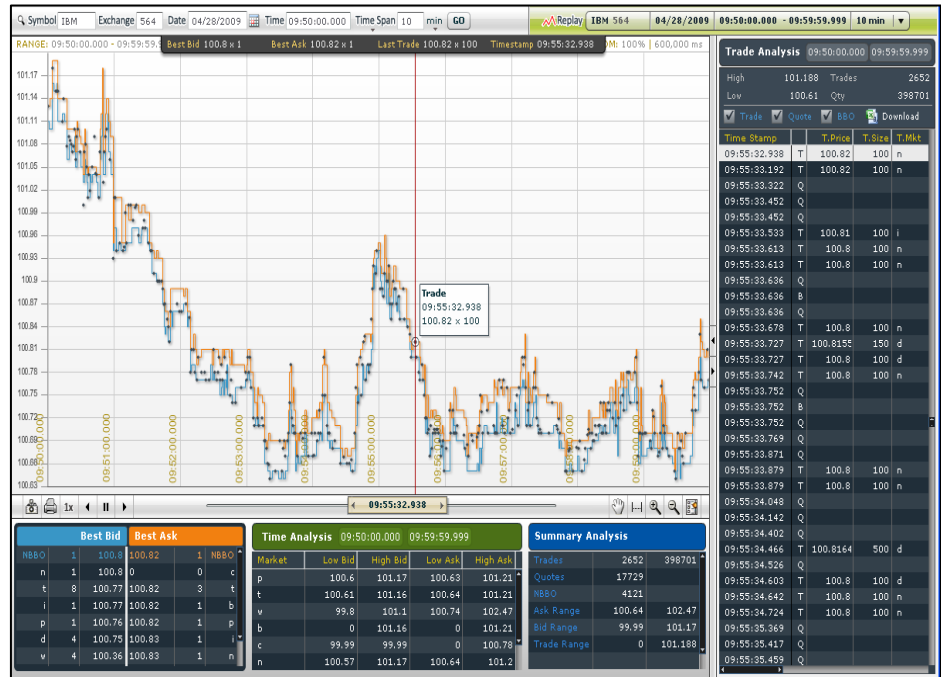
Symbol IBM Exchange 564 Date 04/28/2009 Time 09:50:00.000 Time Span 10 min GO

Replay IBM 564 04/28/2009 09:50:00.000 - 09:59:59.999 10 min

RANGE: 09:50:00.000 - 09:59:5 Best Bid 100.8 x 1 Best Ask 100.82 x 1 Last Trade 100.82 x 100 Timestamp 09:55:32.938 M: 100% | 600,000 ms

101.17
101.14
101.11
101.08
101.05
101.02
100.99
100.96
100.93
100.9
100.87
100.84
100.81
100.78
100.75
100.72
100.69
100.66
100.63

09:51:00.000
09:52:00.000
09:53:00.000
09:54
09:55:00.000
09:56
09:57:00
09:58:00.000
09:59:00.000

Trade
09:55:32.938
100.82 x 100

1x

09:55:32.938

Trade Analysis 09:50:00.000 09:59:59.999

High 101.188 Trades 2652
Low 100.61 Qty 398701

Trade Quote BBO Download

| Time Stamp | | T.Price | T.Size | T.Mkt |
|---|---|---|---|---|
| 09:55:32.938 | T | 100.82 | 100 | n |
| 09:55:33.192 | T | 100.82 | 100 | n |
| 09:55:33.322 | Q | | | |
| 09:55:33.452 | Q | | | |
| 09:55:33.452 | Q | | | |
| 09:55:33.533 | T | 100.81 | 100 | i |
| 09:55:33.613 | T | 100.8 | 100 | n |
| 09:55:33.613 | T | 100.8 | 100 | n |
| 09:55:33.636 | Q | | | |
| 09:55:33.636 | B | | | |
| 09:55:33.636 | Q | | | |
| 09:55:33.678 | T | 100.8 | 100 | n |
| 09:55:33.727 | T | 100.8155 | 150 | d |
| 09:55:33.727 | T | 100.8 | 100 | d |
| 09:55:33.742 | T | 100.8 | 100 | n |
| 09:55:33.752 | Q | | | |
| 09:55:33.752 | B | | | |
| 09:55:33.752 | Q | | | |
| 09:55:33.769 | Q | | | |
| 09:55:33.871 | Q | | | |
| 09:55:33.879 | T | 100.8 | 100 | n |
| 09:55:33.879 | T | 100.8 | 100 | n |
| 09:55:34.048 | Q | | | |
| 09:55:34.142 | Q | | | |
| 09:55:34.402 | Q | | | |
| 09:55:34.466 | T | 100.8164 | 500 | d |
| 09:55:34.526 | Q | | | |
| 09:55:34.603 | T | 100.8 | 100 | d |
| 09:55:34.642 | T | 100.8 | 100 | n |
| 09:55:34.724 | T | 100.8 | 100 | n |
| 09:55:35.369 | Q | | | |
| 09:55:35.417 | Q | | | |
| 09:55:35.459 | Q | | | |

| | | Best Bid | Best Ask | | |
|---|---|---|---|---|---|
| NBBO | 1 | 100.8 | 100.82 | 1 | NBBO |
| n | 1 | 100.8 | 0 | 0 | c |
| t | 8 | 100.77 | 100.82 | 3 | t |
| i | 1 | 100.77 | 100.82 | 1 | b |
| p | 1 | 100.76 | 100.82 | 1 | p |
| d | 4 | 100.75 | 100.83 | 1 | i |
| v | 4 | 100.36 | 100.83 | 1 | n |

Time Analysis 09:50:00.000 09:59:59.999

| Market | Low Bid | High Bid | Low Ask | High Ask |
|---|---|---|---|---|
| p | 100.6 | 101.17 | 100.63 | 101.21 |
| t | 100.61 | 101.16 | 100.64 | 101.21 |
| v | 99.8 | 101.1 | 100.74 | 102.47 |
| b | 0 | 101.16 | 0 | 101.21 |
| c | 99.99 | 99.99 | 0 | 100.78 |
| n | 100.57 | 101.17 | 100.64 | 101.2 |

Summary Analysis

| | | |
|---|---|---|
| Trades | 2652 | 398701 |
| Quotes | 17729 | |
| NBBO | 4121 | |
| Ask Range | 100.64 | 102.47 |
| Bid Range | 99.99 | 101.17 |
| Trade Range | 0 | 101.188 |